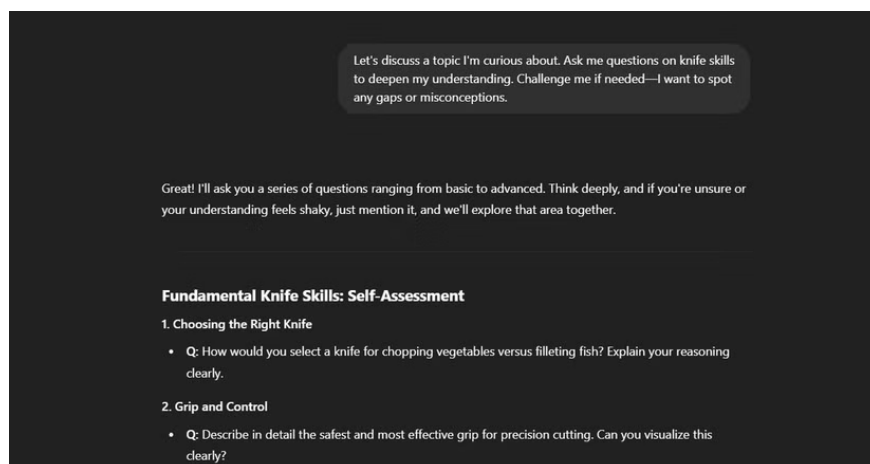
Let's discuss a topic I'm curious about. Ask me questions on knife skills to deepen my understanding. Challenge me if needed—I want to spot any gaps or misconceptions.

Great! I'll ask you a series of questions ranging from basic to advanced. Think deeply, and if you're unsure or your understanding feels shaky, just mention it, and we'll explore that area together.

Fundamental Knife Skills: Self-Assessment

1. Choosing the Right Knife

- Q: How would you select a knife for chopping vegetables versus filleting fish? Explain your reasoning clearly.

2. Grip and Control

- Q: Describe in detail the safest and most effective grip for precision cutting. Can you visualize this clearly?